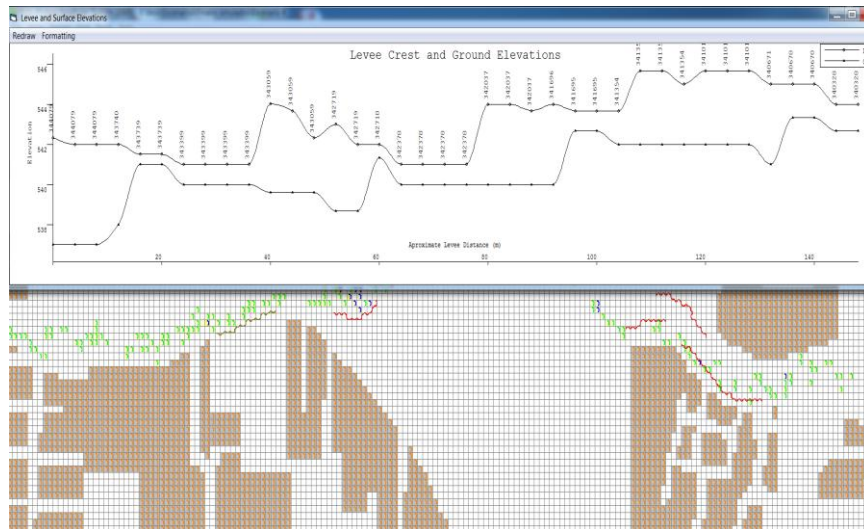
Levee and Surface Elevations

Redraw Formatting

Levee Crest and Ground Elevations

Elevation

546

544

542

540

538

344079 344079 343740 343739 343739 343399 343399 343399 343399 343059 343059 343059 342719 342719 342370 342370 342370 342370 342037 342037 342037 341696 341695 341695 341354 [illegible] 341354 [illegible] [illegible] 340671 340670 340670 340329

Aproximate Levee Distance (m)

20 40 60 80 100 120 140